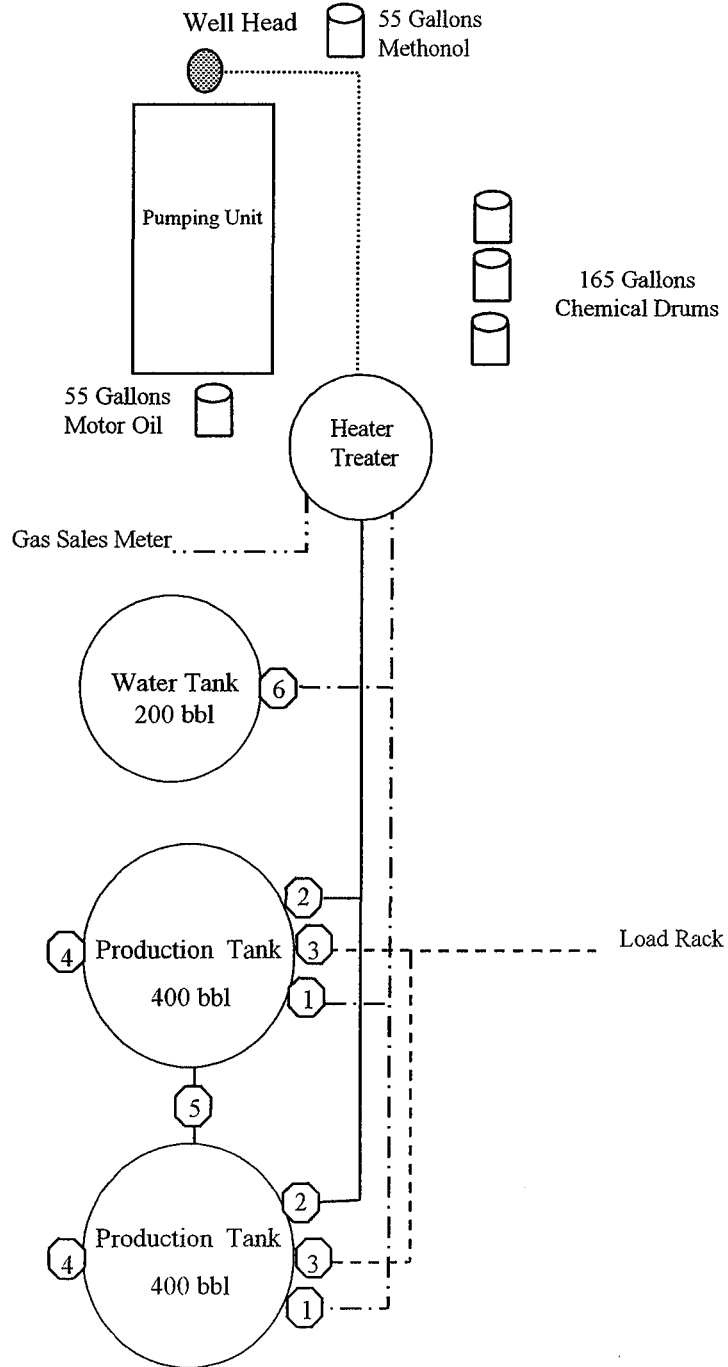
Well Head

55 Gallons
Methonol

Pumping Unit

165 Gallons
Chemical Drums

55 Gallons
Motor Oil

Heater
Treater

Gas Sales Meter

Water Tank
200 bbl

6

2

4

Production Tank
400 bbl

3

Load Rack

1

5

2

4

Production Tank
400 bbl

3

1